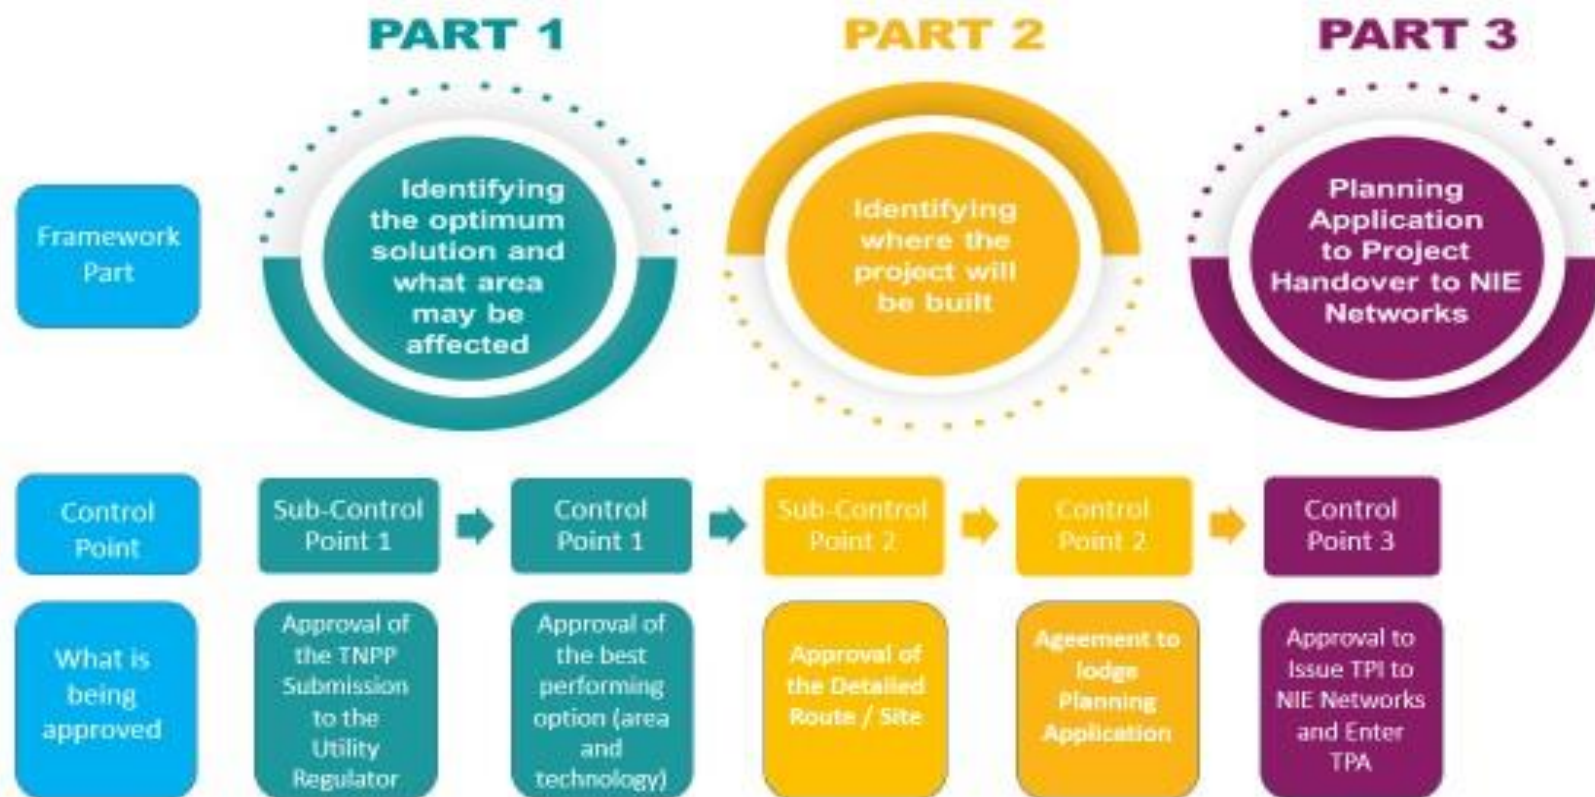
PART 1

PART 2

PART 3

Framework Part

Identifying the optimum solution and what area may be affected

Identifying where the project will be built

Planning Application to Project Handover to NIE Networks

Control Point

Sub-Control Point 1

Control Point 1

Sub-Control Point 2

Control Point 2

Control Point 3

What is being approved

Approval of the TNPP Submission to the Utility Regulator

Approval of the best performing option (area and technology)

Approval of the Detailed Route / Site

Ageement to lodge Planning Application

Approval to Issue TPI to NIE Networks and Enter TPA